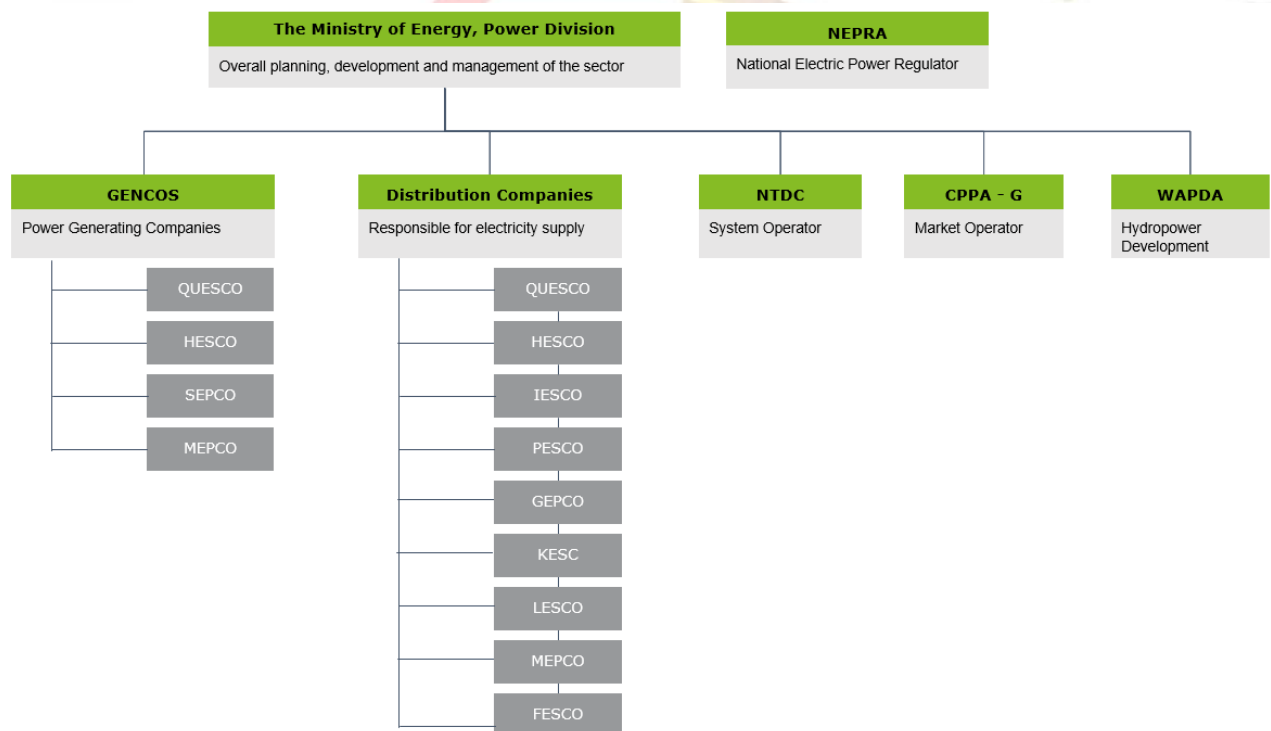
The Ministry of Energy, Power Division

Overall planning, development and management of the sector

NEPRA

National Electric Power Regulator

GENCOS

Power Generating Companies

QUESCO

HESCO

SEPCO

MEPCO

Distribution Companies

Responsible for electricity supply

QUESCO

HESCO

IESCO

PESCO

GEPCO

KESC

LESCO

MEPCO

FESCO

NTDC

System Operator

CPPA - G

Market Operator

WAPDA

Hydropower Development